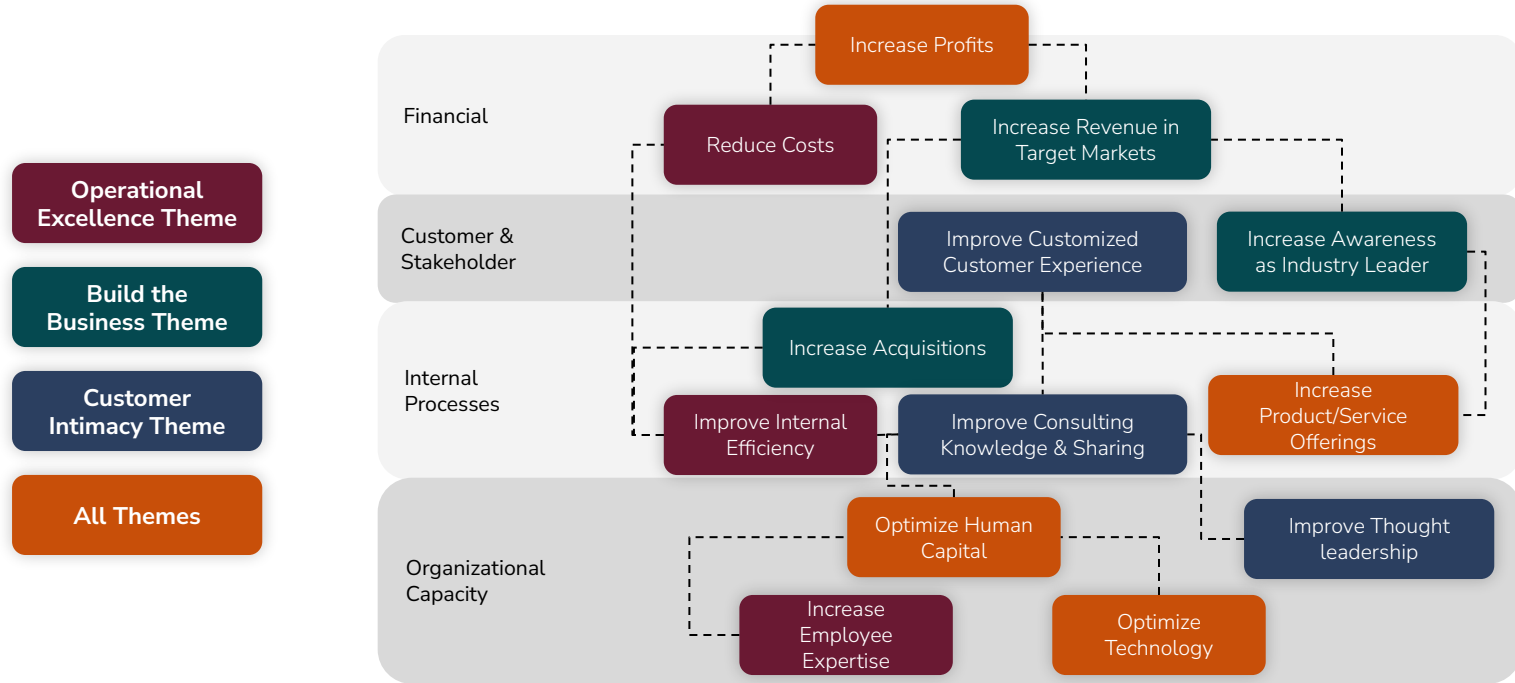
Operational Excellence Theme

Build the Business Theme

Customer Intimacy Theme

All Themes

Financial

Increase Profits

Reduce Costs

Increase Revenue in Target Markets

Customer & Stakeholder

Improve Customized Customer Experience

Increase Awareness as Industry Leader

Internal Processes

Increase Acquisitions

Improve Internal Efficiency

Improve Consulting Knowledge & Sharing

Increase Product/Service Offerings

Organizational Capacity

Optimize Human Capital

Improve Thought leadership

Increase Employee Expertise

Optimize Technology